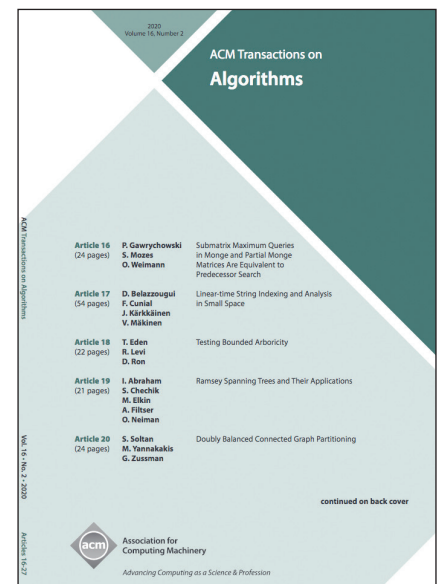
2020
Volume 16, Number 2

ACM Transactions on
Algorithms

ACM Transactions on Algorithms

Article 16 (24 pages) P. Gawrychowski S. Mozes O. Weimann Submatrix Maximum Queries in Monge and Partial Monge Matrices Are Equivalent to Predecessor Search

Article 17 (54 pages) D. Belazzougui F. Cunial J. Kärkkäinen V. Mäkinen Linear-time String Indexing and Analysis in Small Space

Article 18 (22 pages) T. Eden R. Levi D. Ron Testing Bounded Arboricity

Article 19 (21 pages) I. Abraham S. Chechik M. Elkin A. Filtser O. Neiman Ramsey Spanning Trees and Their Applications

Article 20 (24 pages) S. Soltan M. Yannakakis G. Zussman Doubly Balanced Connected Graph Partitioning

Vol. 16 • No. 2 • 2020

continued on back cover

Articles 16-2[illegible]

acm
Association for Computing Machinery
Advancing Computing as a Science & Profession